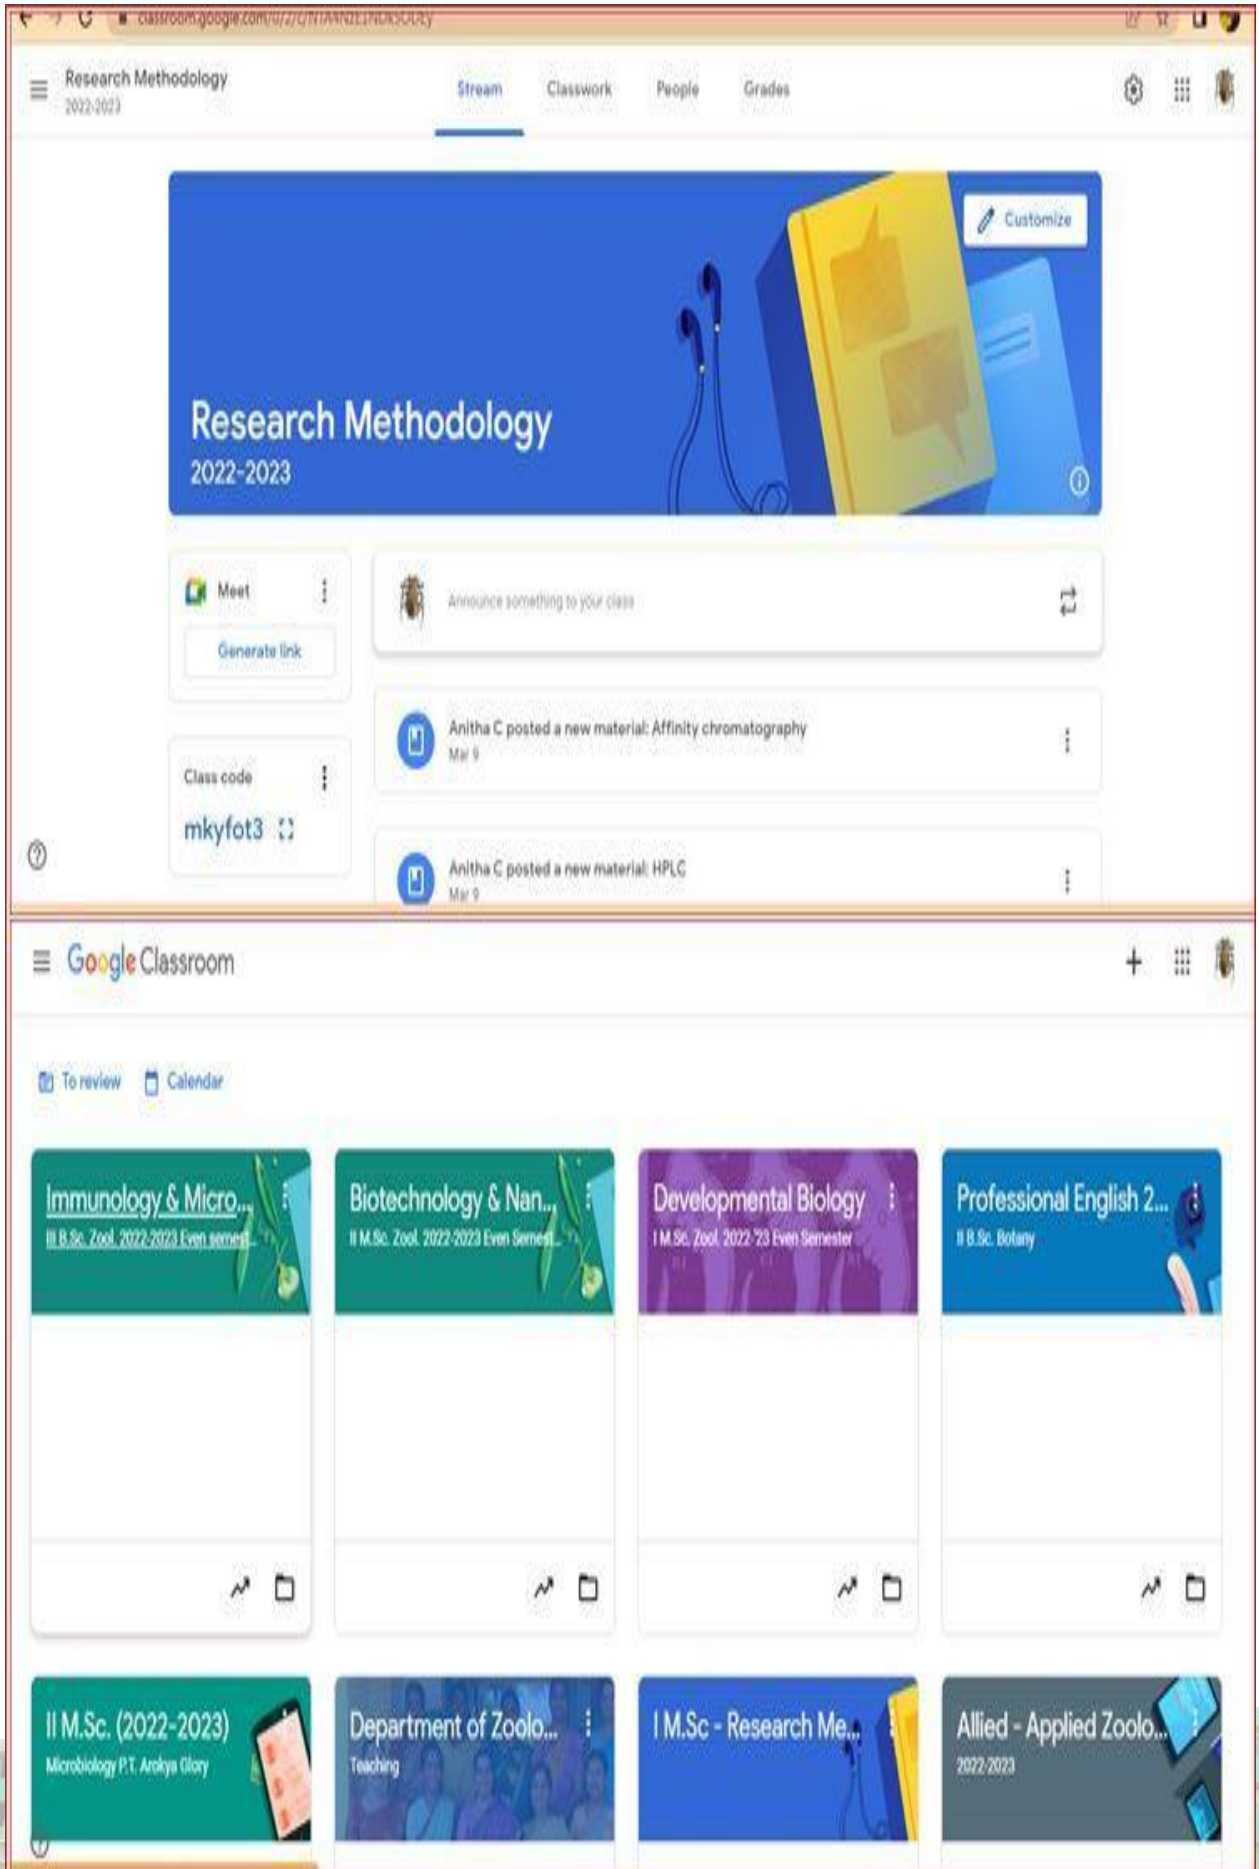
classroom.google.com/u/2/c/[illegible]

Research Methodology
2022-2023

Stream Classwork People Grades

Customize

Research Methodology
2022-2023

Meet
Generate link

Announce something to your class

Anitha C posted a new material: Affinity chromatography
Mar 9

Class code
mkyfot3

Anitha C posted a new material: HPLC
Mar 9

Google Classroom

To review Calendar

Immunology & Micro...
III B.Sc. Zool. 2022-2023 Even semest...

Biotechnology & Nan...
II M.Sc. Zool. 2022-2023 Even Semest...

Developmental Biology
I M.Sc. Zool. 2022-'23 Even Semester

Professional English 2...
II B.Sc. Botany

II M.Sc. (2022-2023)
Microbiology P.T. Arokya Glory

Department of Zoolo...
Teaching

I M.Sc - Research Me...

Allied - Applied Zoolo...
2022-2023